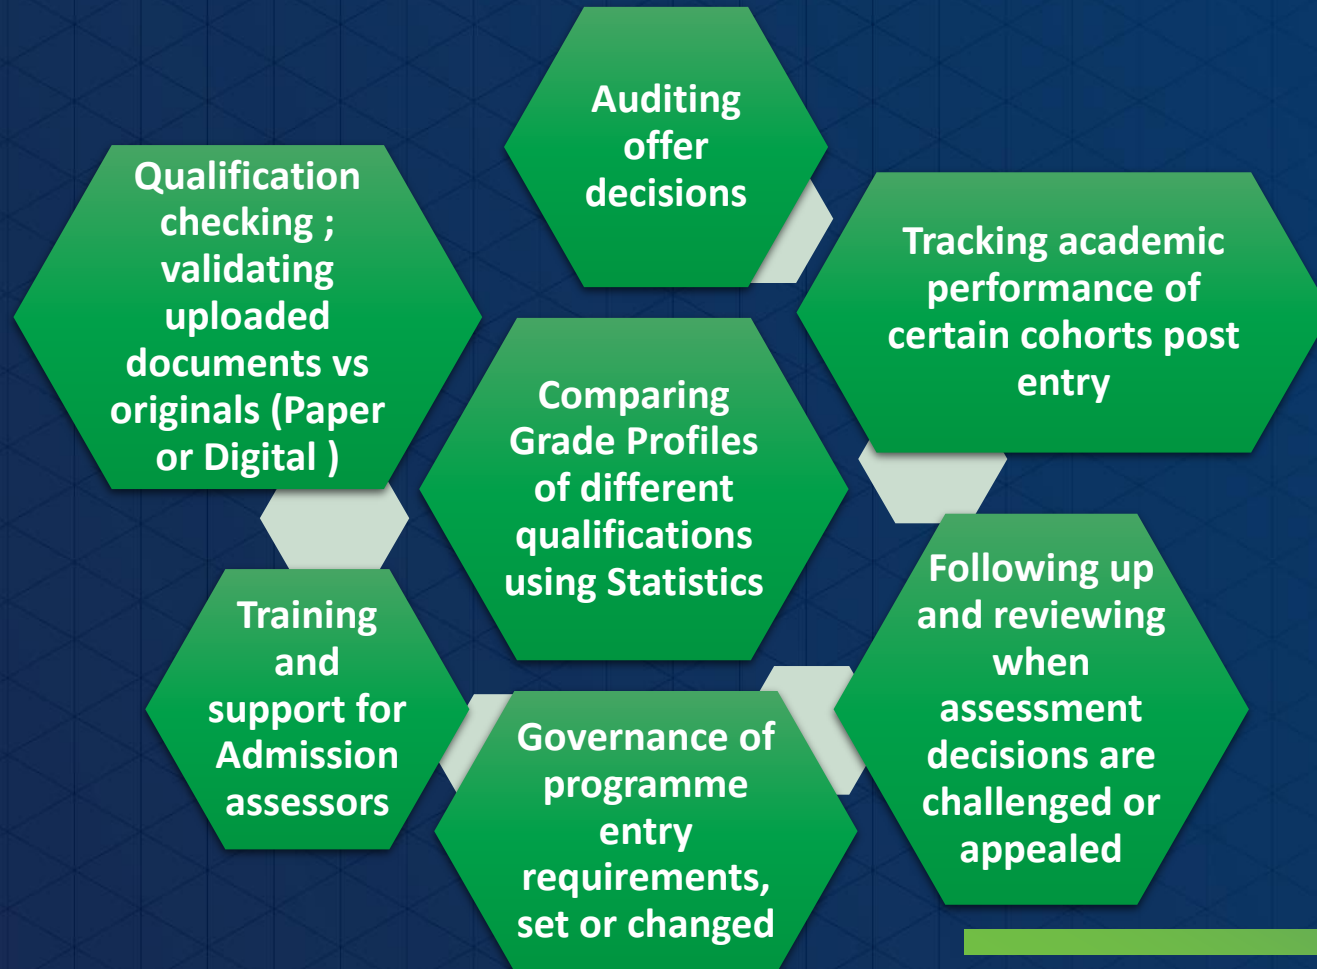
Auditing offer decisions

Qualification checking ; validating uploaded documents vs originals (Paper or Digital )

Tracking academic performance of certain cohorts post entry

Comparing Grade Profiles of different qualifications using Statistics

Following up and reviewing when assessment decisions are challenged or appealed

Training and support for Admission assessors

Governance of programme entry requirements, set or changed